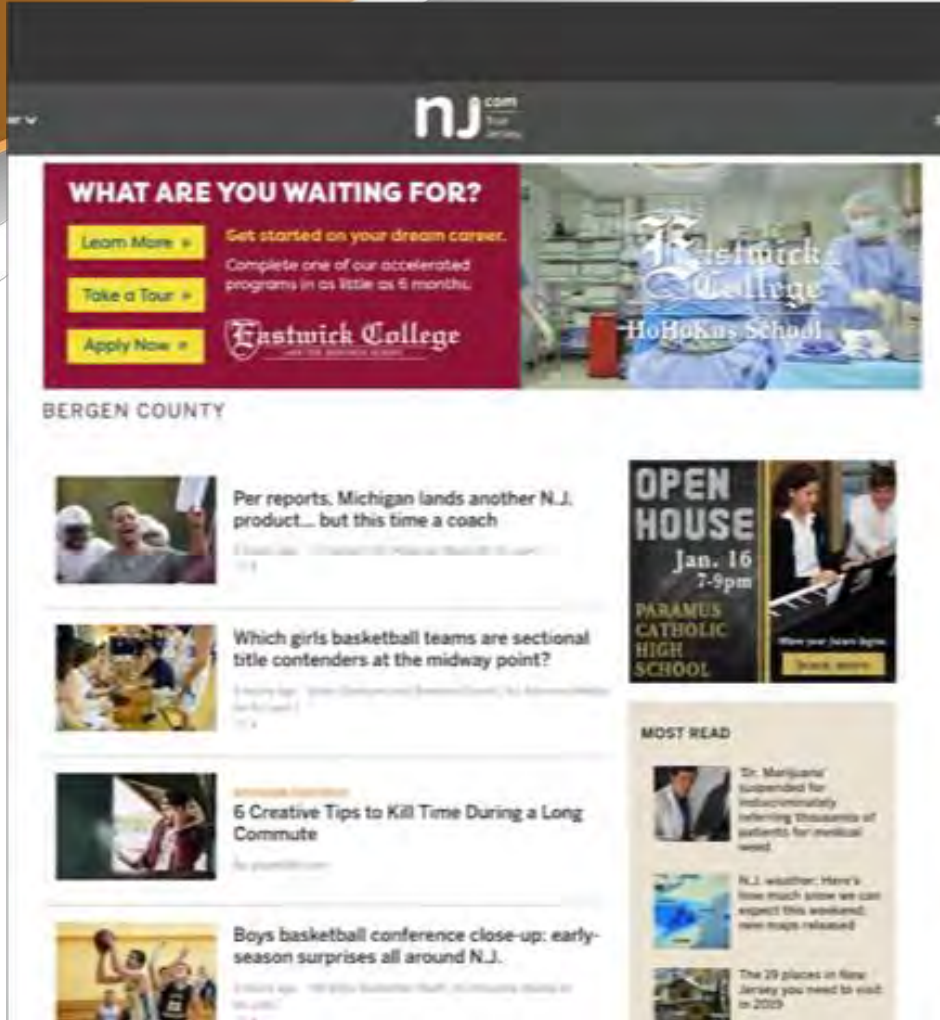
nj .com

WHAT ARE YOU WAITING FOR?

Learn More »

Take a Tour »

Apply Now »

Get started on your dream career.

Complete one of our accelerated programs in as little as 6 months.

Eastwick College

Eastwick College

HoHoKus School

BERGEN COUNTY

Per reports, Michigan lands another N.J. product... but this time a coach

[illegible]

Which girls basketball teams are sectional title contenders at the midway point?

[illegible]

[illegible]

6 Creative Tips to Kill Time During a Long Commute

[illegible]

Boys basketball conference close-up: early-season surprises all around N.J.

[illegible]

OPEN HOUSE

Jan. 16 7-9pm

PARAMUS CATHOLIC HIGH SCHOOL

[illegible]

MOST READ

'Dr. Marijuana' suspended for indiscriminately referring thousands of patients for medical weed

N.J. weather: Here's how much snow we can expect this weekend; new maps released

The 29 places in New Jersey you need to visit in 2019